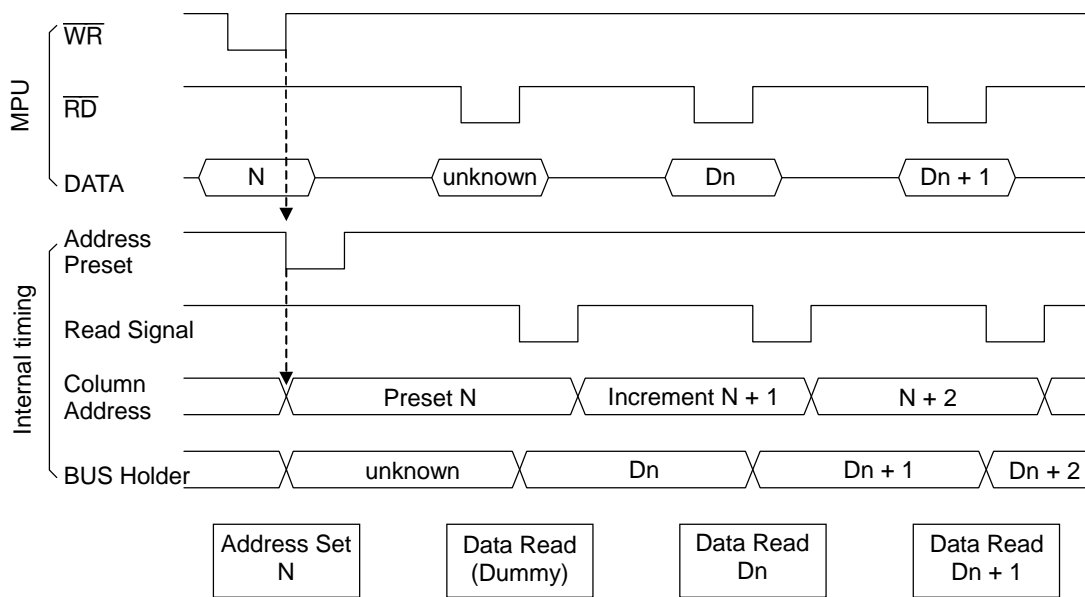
MPU

$\overline{WR}$

$\overline{RD}$

DATA

N

unknown

Dn

Dn + 1

Internal timing

Address Preset

Read Signal

Column Address

Preset N

Increment N + 1

N + 2

BUS Holder

unknown

Dn

Dn + 1

Dn + 2

Address Set N

Data Read (Dummy)

Data Read Dn

Data Read Dn + 1